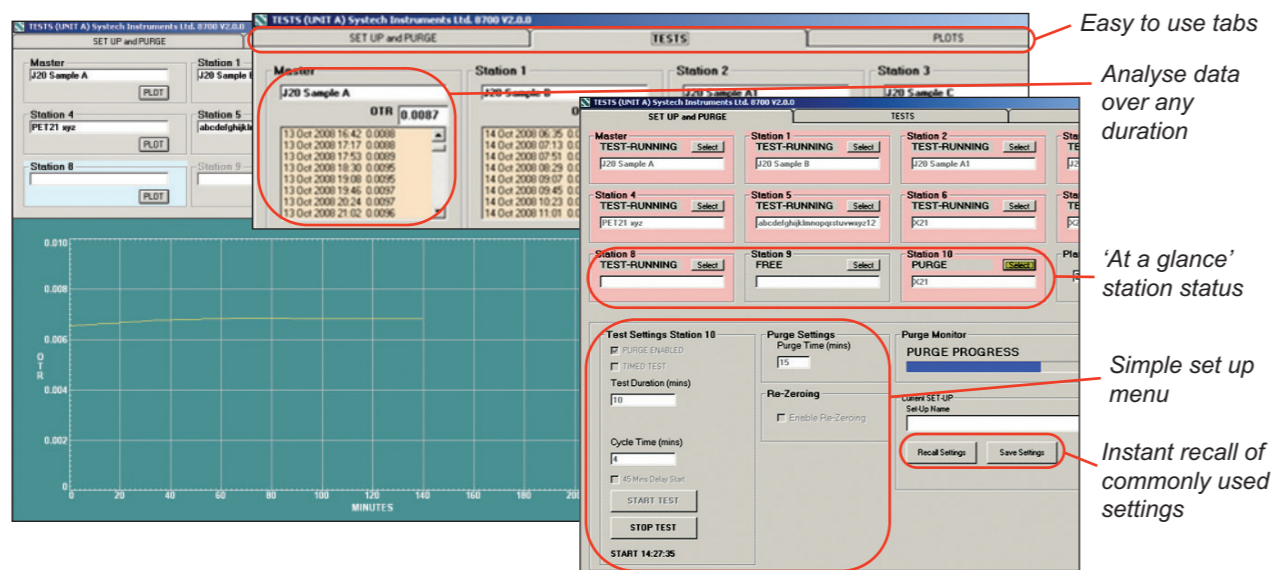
TESTS (UNIT A) Systech Instruments Ltd. 8700 V2.0.0

SET UP and PURGE

Master
J20 Sample A
PLOT

Station 1
J20 Sample B

Station 4
PET21 xyz
PLOT

Station 5
abcdefghijkl

Station 8
PLOT

Station 9

0.010
0.008
0.006
0.004
0.002
0.000
OTR
0 20 40 60 80 100 120 140 200
MINUTES

TESTS (UNIT A) Systech Instruments Ltd. 8700 V2.0.0

SET UP and PURGE | TESTS | PLOTS

Master
J20 Sample A
OTR 0.0087
13 Oct 2008 16:42 0.0088
13 Oct 2008 17:17 0.0088
13 Oct 2008 17:53 0.0089
13 Oct 2008 18:30 0.0095
13 Oct 2008 19:08 0.0095
13 Oct 2008 19:46 0.0097
13 Oct 2008 20:24 0.0097
13 Oct 2008 21:02 0.0096

Station 1
J20 Sample B
14 Oct 2008 06:35
14 Oct 2008 07:13
14 Oct 2008 07:51
14 Oct 2008 08:29
14 Oct 2008 09:07
14 Oct 2008 09:45
14 Oct 2008 10:23
14 Oct 2008 11:01

Station 2
J20 Sample A1

Station 3
J20 Sample C

TESTS (UNIT A) Systech Instruments Ltd. 8700 V2.0.0

SET UP and PURGE | TESTS

Master
TEST-RUNNING Select
J20 Sample A

Station 1
TEST-RUNNING Select
J20 Sample B

Station 2
TEST-RUNNING Select
J20 Sample A1

Station 4
TEST-RUNNING Select
PET21 xyz

Station 5
TEST-RUNNING Select
abcdefghijklmnopqrstuvwxyz12

Station 6
TEST-RUNNING Select
X21

Station 8
TEST-RUNNING Select

Station 9
FREE Select

Station 10
PURGE Select
X21

Test Settings Station 10
PURGE ENABLED
TIMED TEST
Test Duration (mins)
10
Cycle Time (mins)
4
45 Mins Delay Start
START TEST
STOP TEST
START 14:27:35

Purge Settings
Purge Time (mins)
15

Re-Zeroing
Enable Re-Zeroing

Purge Monitor
PURGE PROGRESS

Current SET-UP
Set-Up Name

Recall Settings
Save Settings

Easy to use tabs

Analyse data over any duration

'At a glance' station status

Simple set up menu

Instant recall of commonly used settings